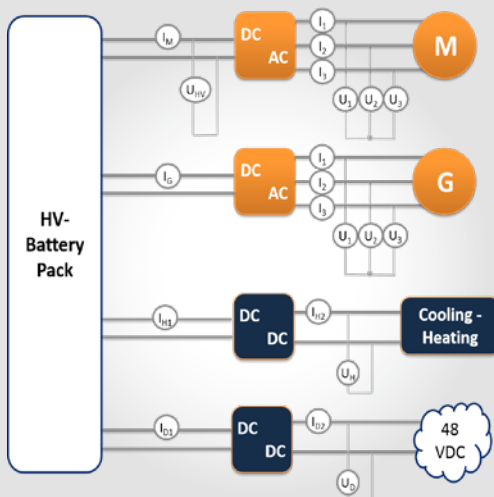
HV-
Battery
Pack

$I_M$
$U_{HV}$
DC
AC
$I_1$
$I_2$
$I_3$
M
$U_1$ $U_2$ $U_3$

$I_G$
DC
AC
$I_1$
$I_2$
$I_3$
G
$U_1$ $U_2$ $U_3$

$I_{H1}$
DC
DC
$I_{H2}$
Cooling - Heating
$U_H$

$I_{D1}$
DC
DC
$I_{D2}$
48 VDC
$U_D$